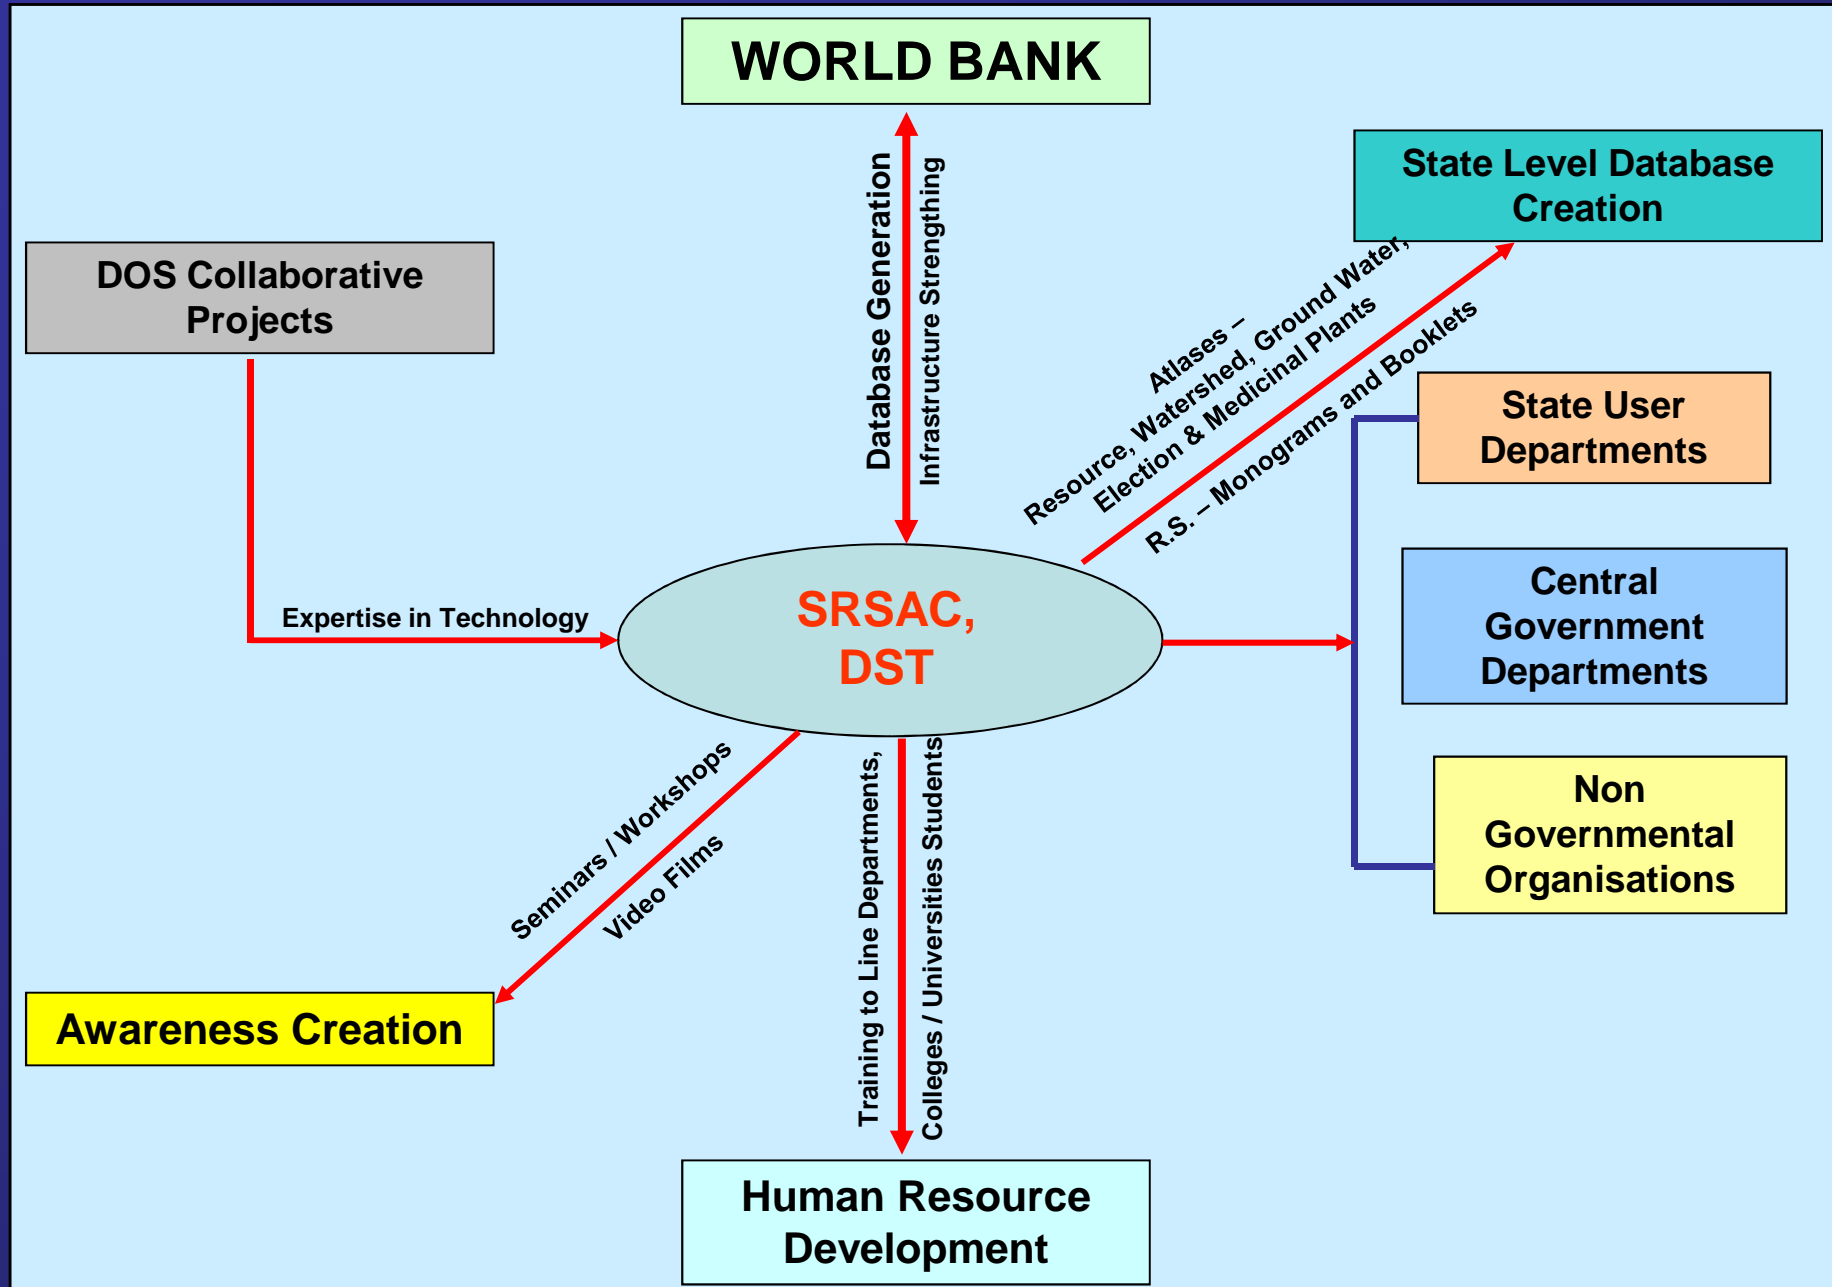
WORLD BANK

Database Generation

Infrastructure Strengthing

State Level Database Creation

DOS Collaborative Projects

Atlases – Resource, Watershed, Ground Water, Election & Medicinal Plants

R.S. – Monograms and Booklets

State User Departments

Expertise in Technology

SRSAC, DST

Central Government Departments

Non Governmental Organisations

Seminars / Workshops

Video Films

Training to Line Departments,

Colleges / Universities Students

Awareness Creation

Human Resource Development